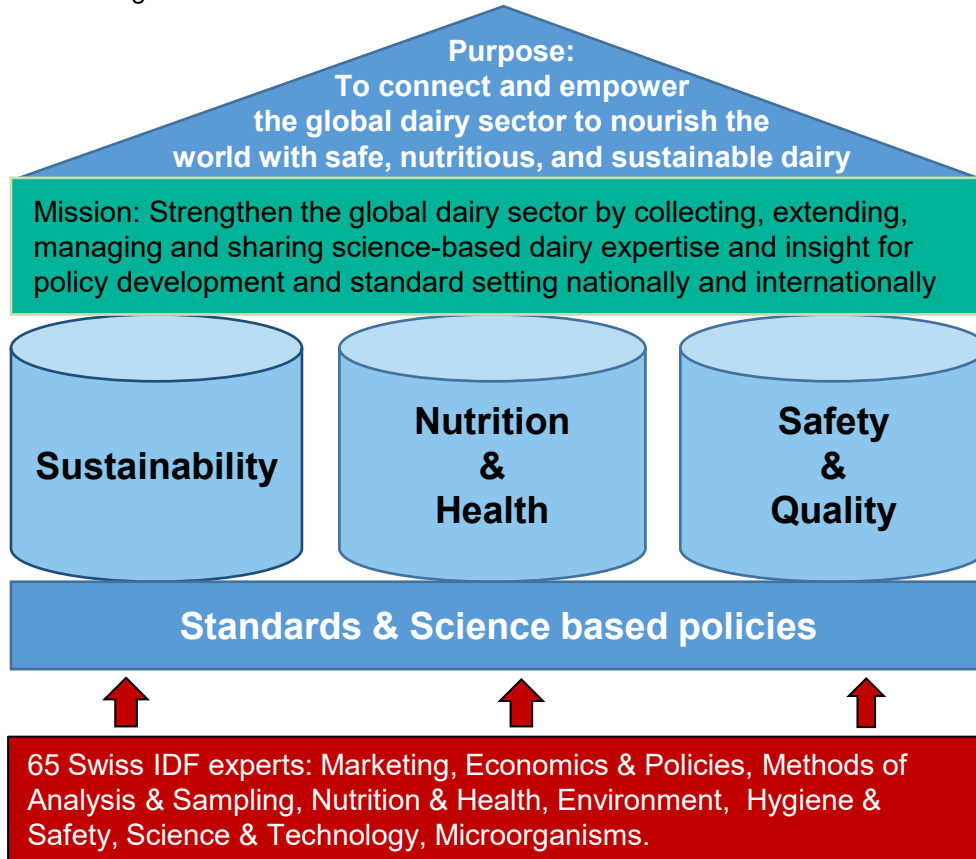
Purpose:
To connect and empower the global dairy sector to nourish the world with safe, nutritious, and sustainable dairy

Mission: Strengthen the global dairy sector by collecting, extending, managing and sharing science-based dairy expertise and insight for policy development and standard setting nationally and internationally

Sustainability

Nutrition & Health

Safety & Quality

Standards & Science based policies

65 Swiss IDF experts: Marketing, Economics & Policies, Methods of Analysis & Sampling, Nutrition & Health, Environment, Hygiene & Safety, Science & Technology, Microorganisms.